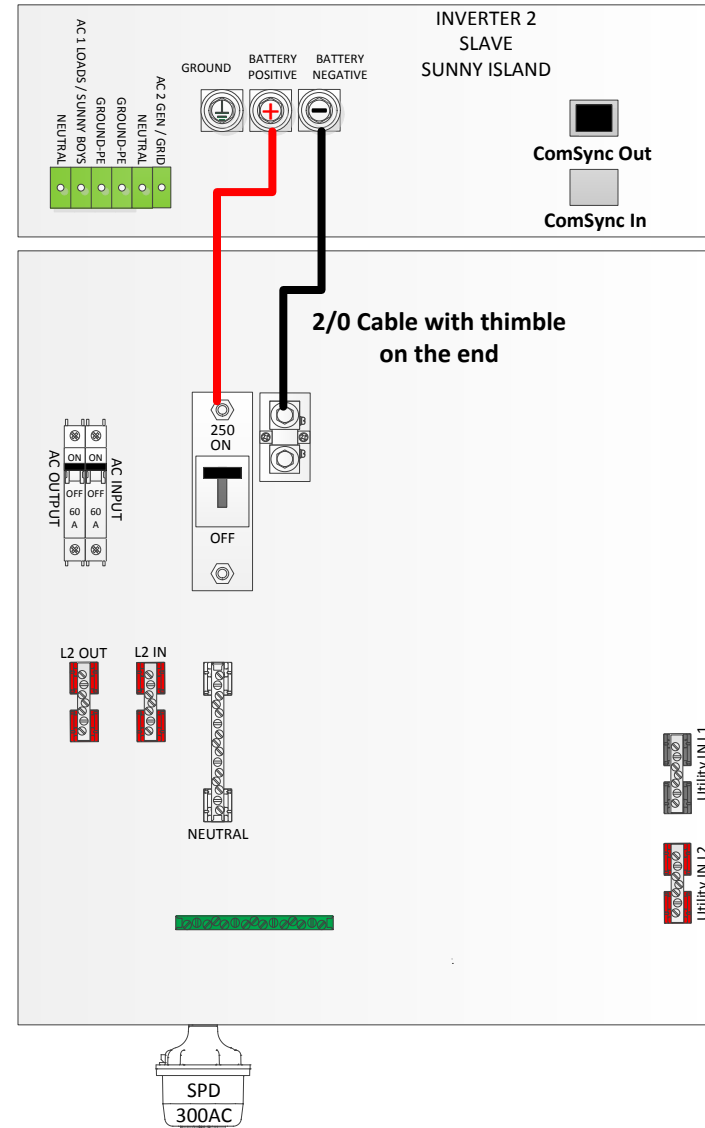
INVERTER 2
SLAVE
SUNNY ISLAND

AC 1 LOADS / SUNNY BOYS
NEUTRAL
GROUND-PE
GROUND-PE
NEUTRAL
AC 2 GEN / GRID

GROUND
BATTERY POSITIVE
BATTERY NEGATIVE

ComSync Out
ComSync In

2/0 Cable with thimble on the end

250
ON
OFF

ON ON
OFF OFF
60 A 60 A
AC OUTPUT
AC INPUT

L2 OUT
L2 IN
NEUTRAL

Utility IN L1
Utility IN L2

SPD
300AC